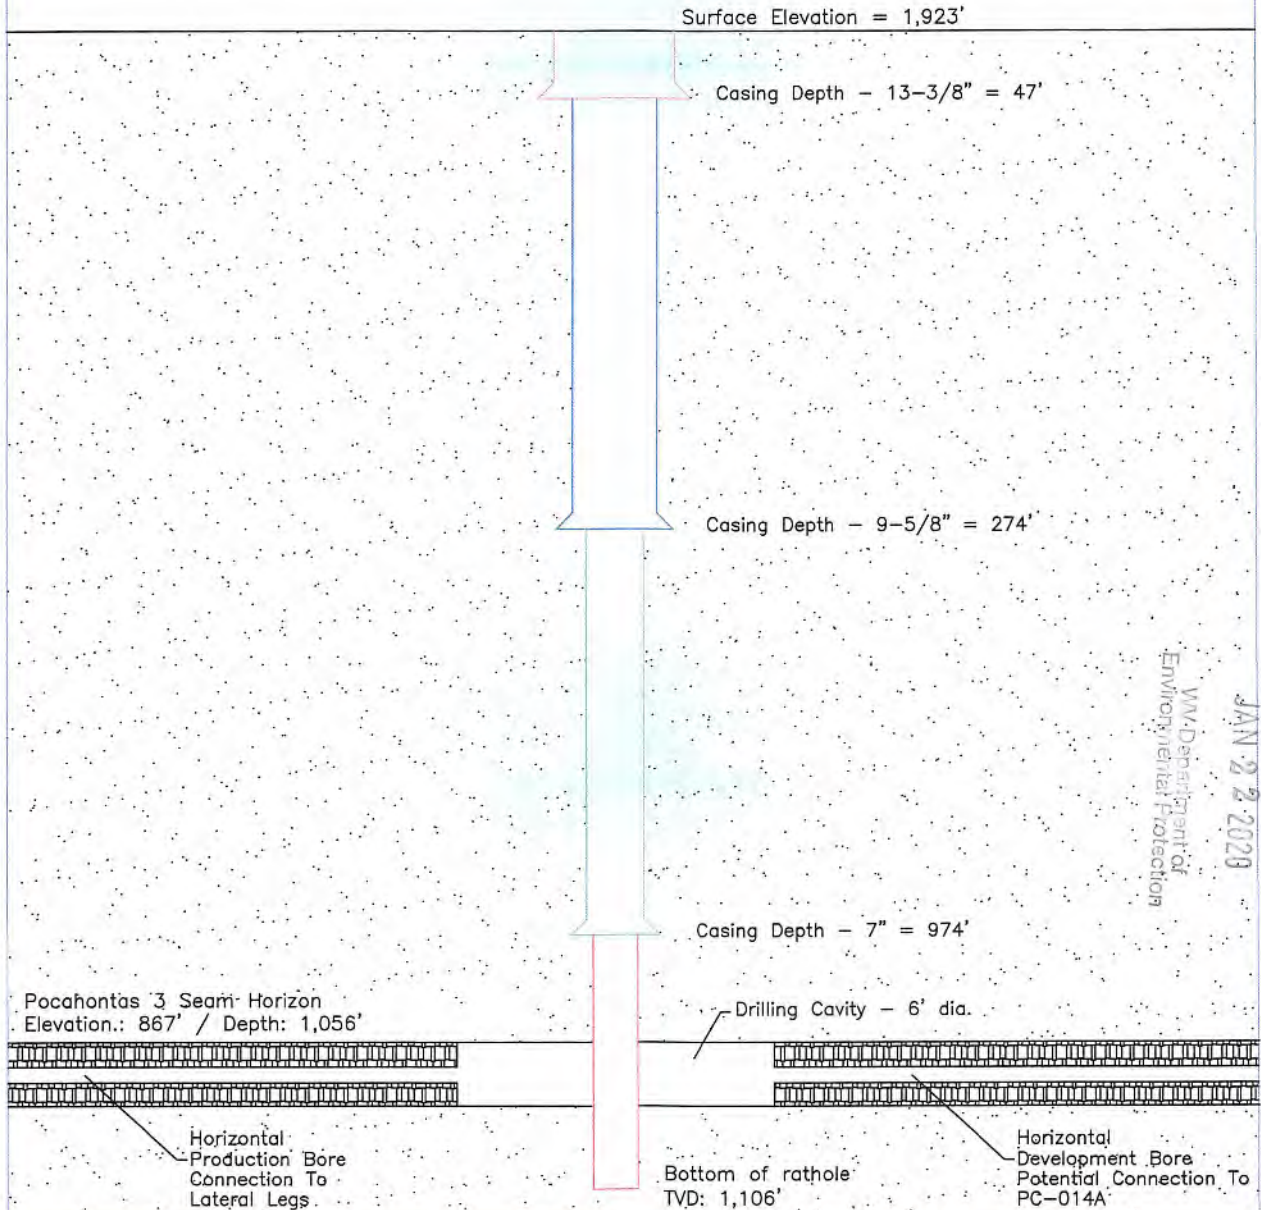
Surface Elevation = 1,923'

Casing Depth – 13-3/8" = 47'

Casing Depth – 9-5/8" = 274'

JAN 2 2 2020

WV Department of Environmental Protection

Casing Depth – 7" = 974'

Pocahontas 3 Seam Horizon
Elevation.: 867' / Depth: 1,056'

Drilling Cavity – 6' dia.

Horizontal Production Bore Connection To Lateral Legs

Bottom of rathole
TVD: 1,106'

Horizontal Development Bore Potential Connection To PC-014A